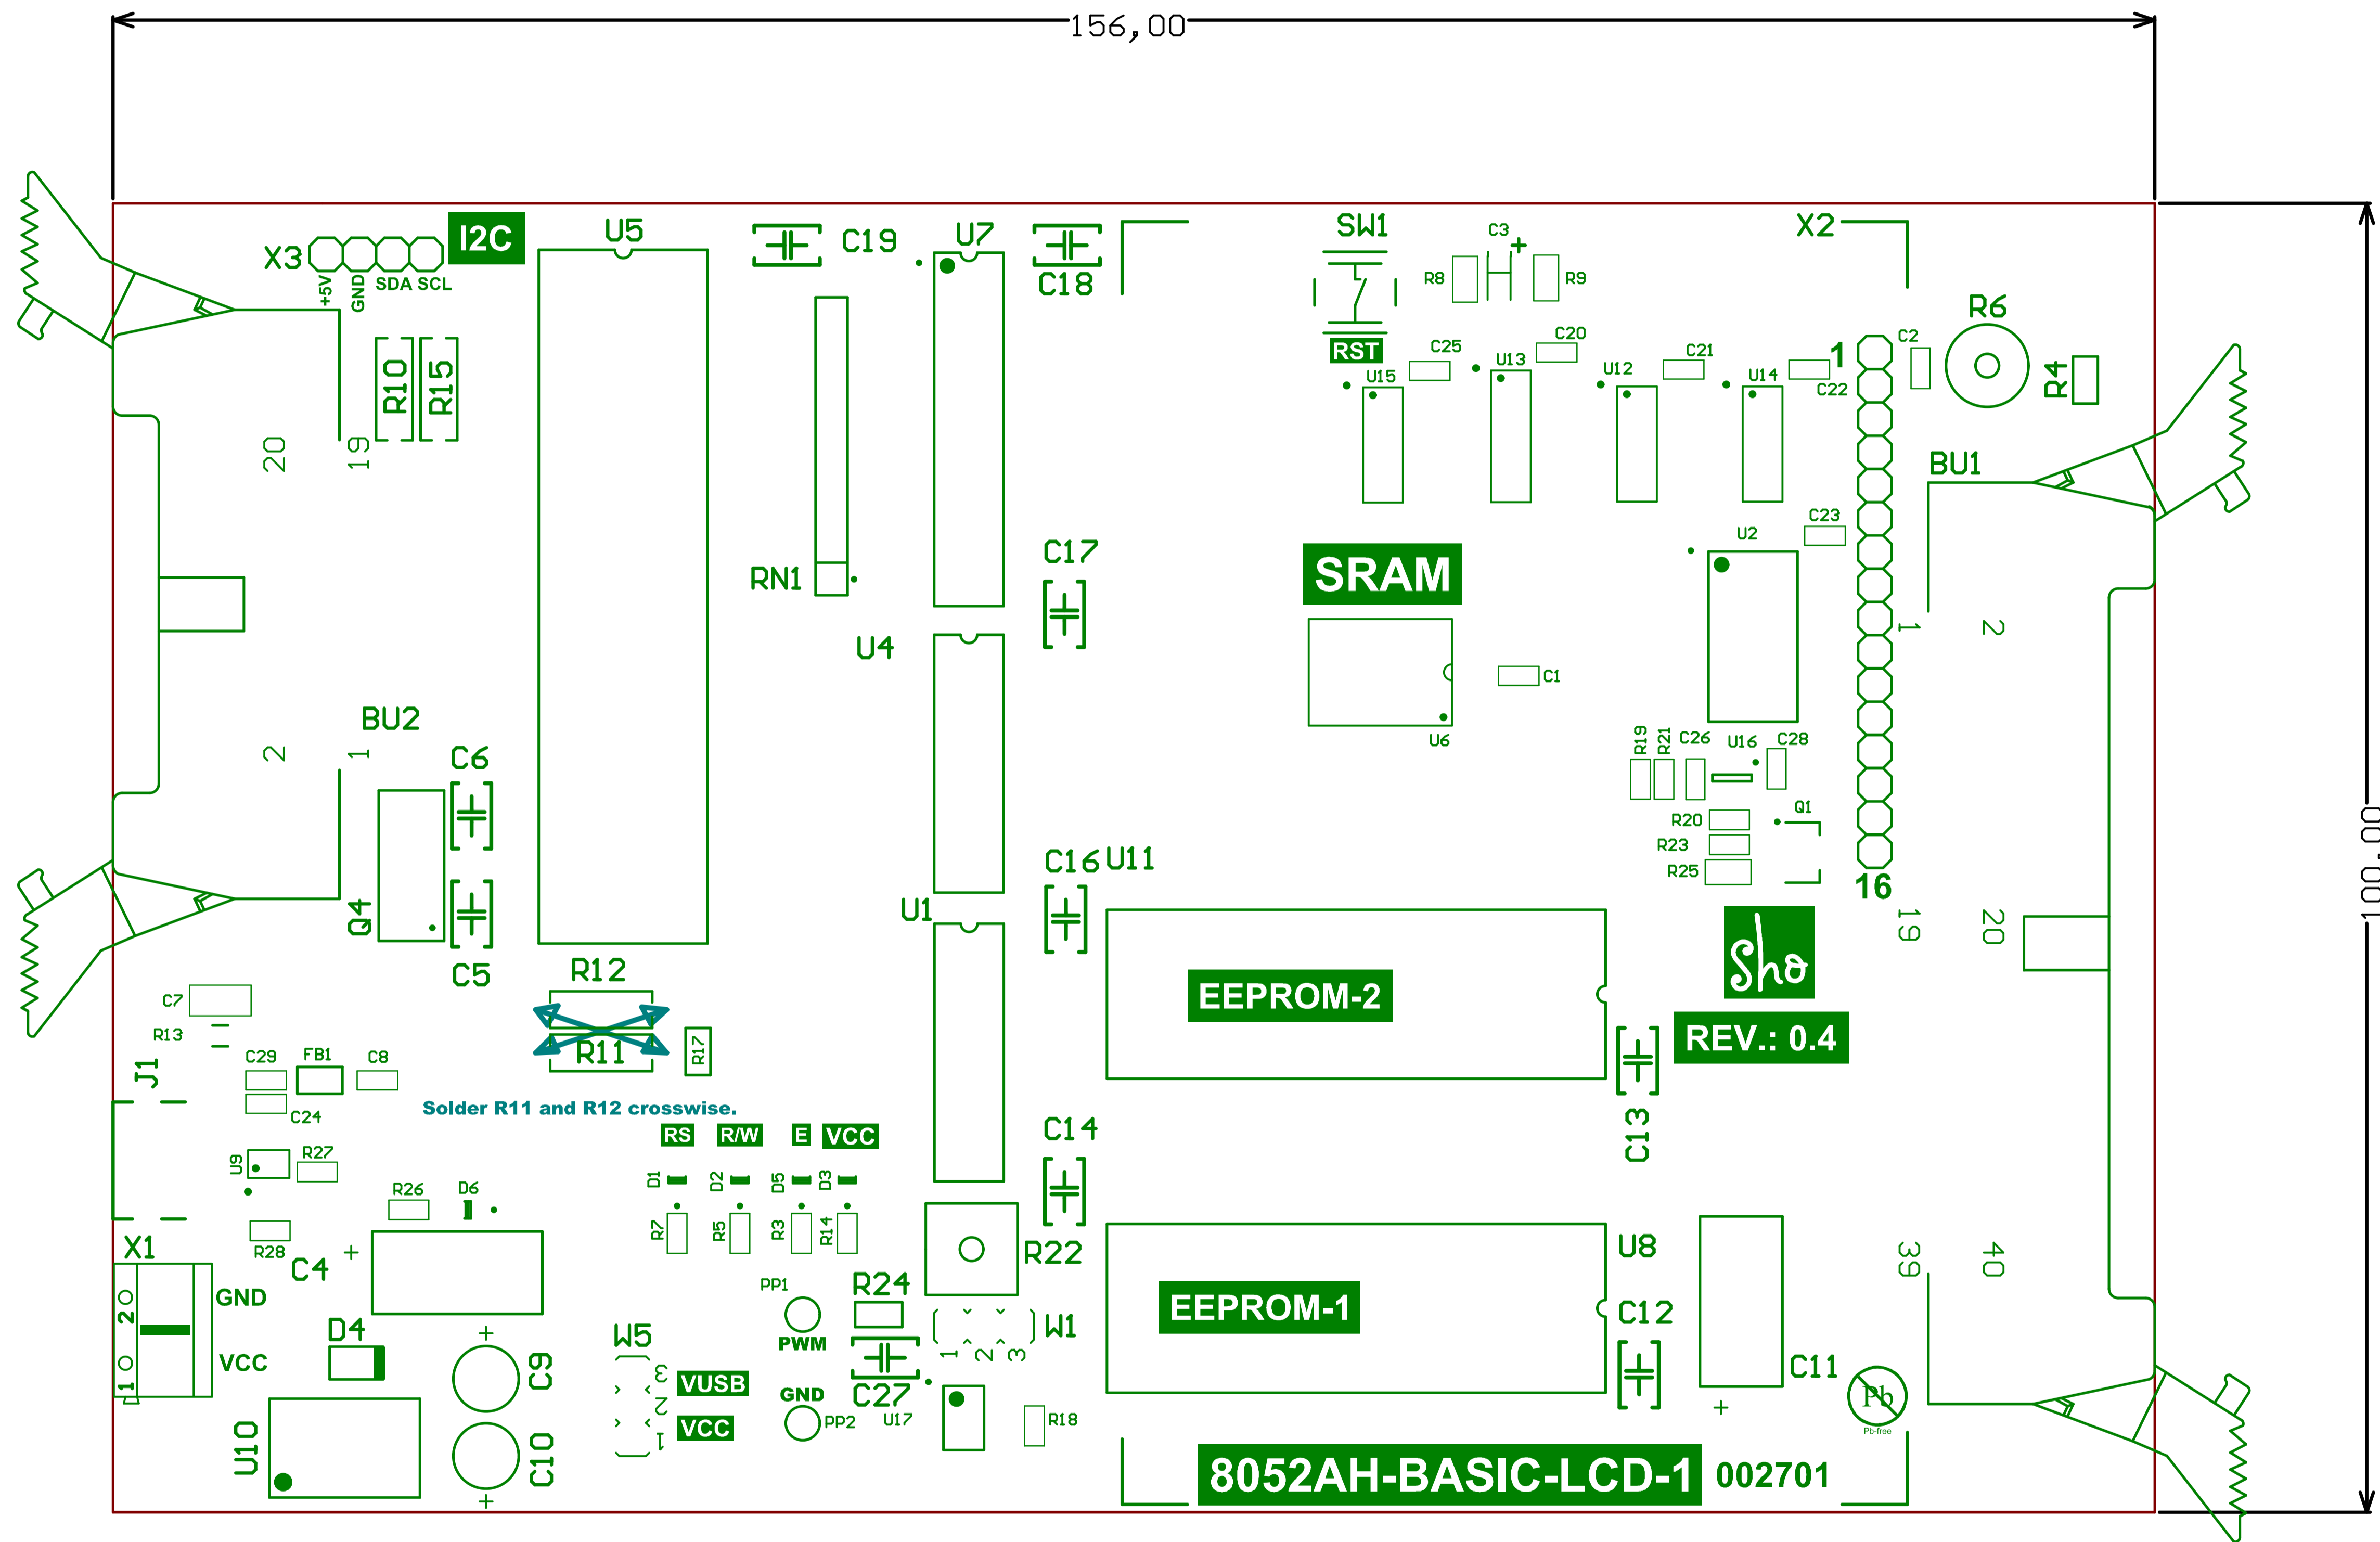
156,00

100,00

X3 +5V GND SDA SCL I2C

U5 C19 U7 C18 SW1 C3 R8 R9 X2

RST C25 C20 U15 U13 U12 C21 U14 C22 1 C2 R6 R4

R10 R15 20 19

RN1 C17 SRAM BU1

U4 C1 U6 U2 C23 1 2

BU2 2 1 C6

R19 R21 C26 U16 C28 Q1 R20 R23 R25

Q4 C5 U1 C16 U11 16 19 20

R12 C7 R13 EEPROM-2 Sho REV.: 0.4

R11 R17 C29 FB1 C8 J1 C24 C13

Solder R11 and R12 crosswise.

RS R/W E VCC C14

U9 R27 D1 D2 D5 D3 R26 D6 R7 R5 R3 R14

X1 R28 C4 R22 U8 39 40

GND PP1 R24 EEPROM-1 C12

VCC D4 W5 PWM W1 1 2 3 C11

C9 3 2 1 VUSB GND C27 U17 R18

U10 C10 VCC PP2 Pb Pb-free

8052AH-BASIC-LCD-1 002701